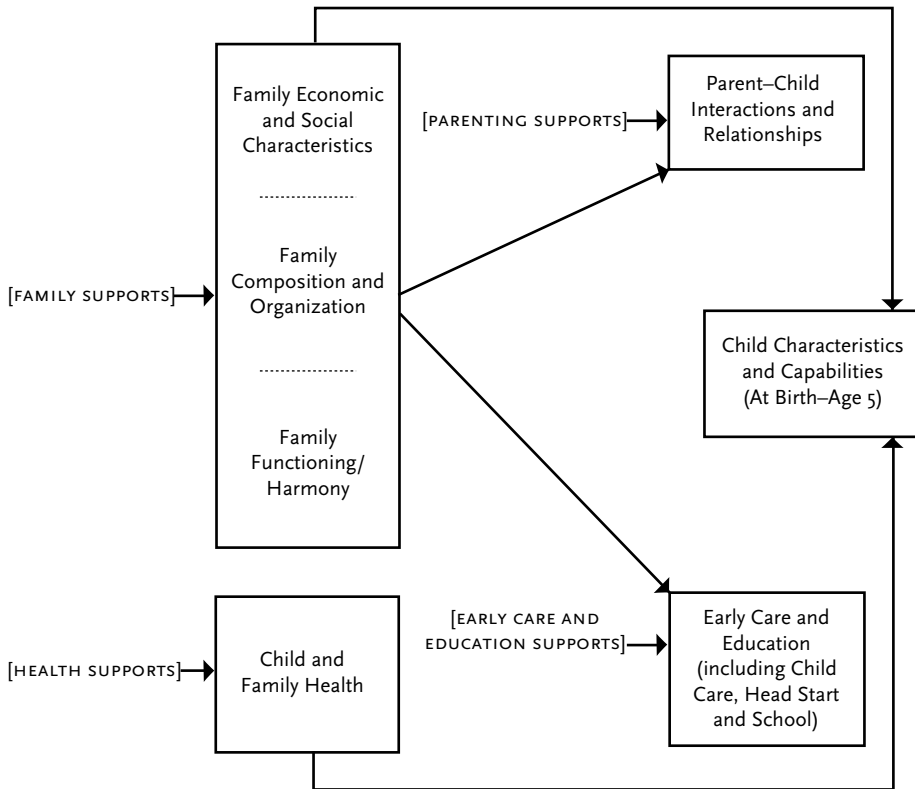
Family Economic and Social Characteristics

Family Composition and Organization

Family Functioning/ Harmony

[FAMILY SUPPORTS]

[PARENTING SUPPORTS]

Parent–Child Interactions and Relationships

Child Characteristics and Capabilities (At Birth–Age 5)

[HEALTH SUPPORTS]

Child and Family Health

[EARLY CARE AND EDUCATION SUPPORTS]

Early Care and Education (including Child Care, Head Start and School)